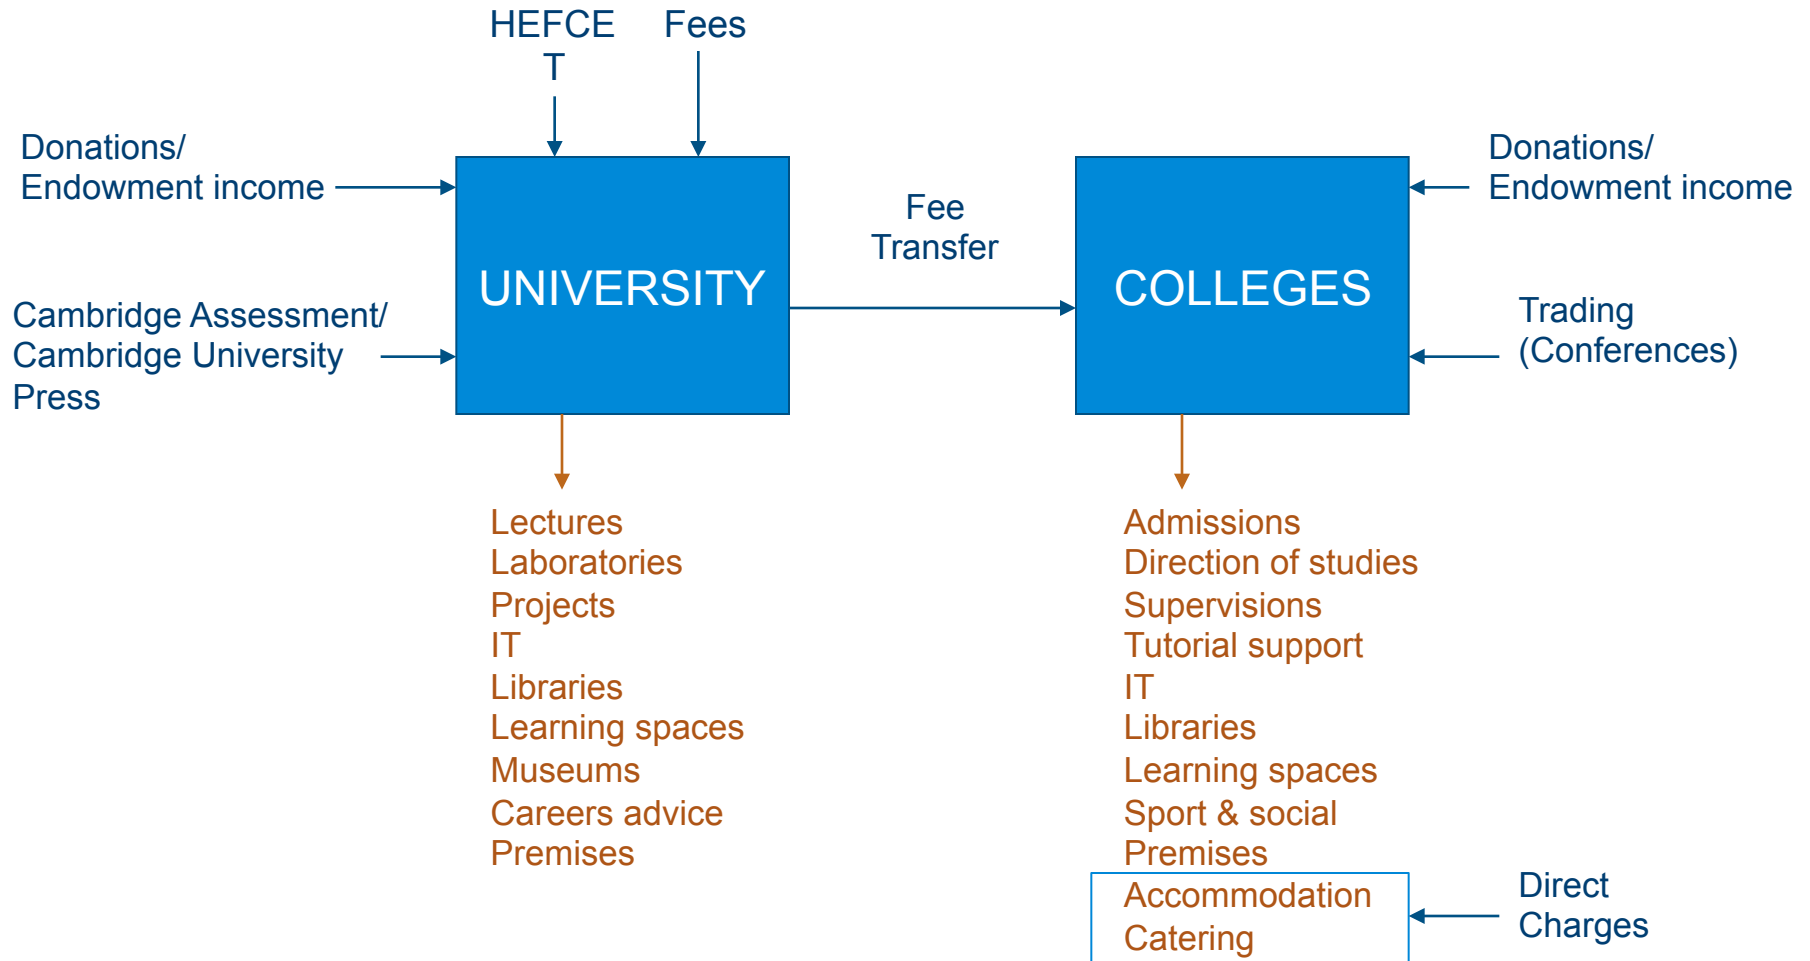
HEFCE T

Fees

Donations/ Endowment income

Cambridge Assessment/ Cambridge University Press

UNIVERSITY

Fee Transfer

COLLEGES

Donations/ Endowment income

Trading (Conferences)

Lectures
Laboratories
Projects
IT
Libraries
Learning spaces
Museums
Careers advice
Premises

Admissions
Direction of studies
Supervisions
Tutorial support
IT
Libraries
Learning spaces
Sport & social
Premises

Accommodation
Catering

Direct Charges